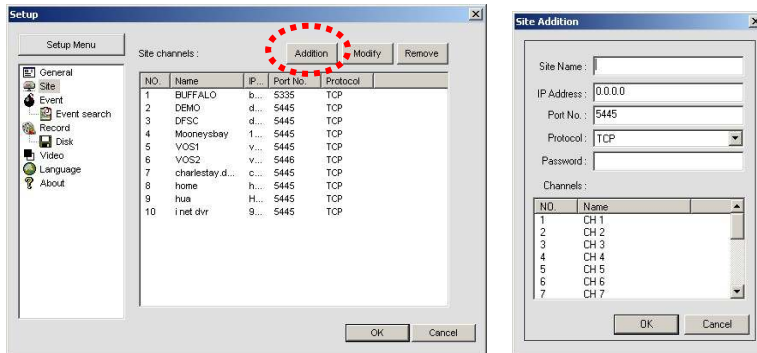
Setup

Setup Menu

General
Site
Event
Event search
Record
Disk
Video
Language
About

Site channels :

Addition
Modify
Remove

| NO. | Name | IP... | Port No. | Protocol |
|---|---|---|---|---|
| 1 | BUFFALO | b... | 5335 | TCP |
| 2 | DEMO | d... | 5445 | TCP |
| 3 | DFSC | d... | 5445 | TCP |
| 4 | Mooneysbay | 1... | 5445 | TCP |
| 5 | VOS1 | v... | 5445 | TCP |
| 6 | VOS2 | v... | 5446 | TCP |
| 7 | charlestay.d... | c... | 5445 | TCP |
| 8 | home | h... | 5445 | TCP |
| 9 | hua | H... | 5445 | TCP |
| 10 | i net dvr | 9... | 5445 | TCP |

OK
Cancel

Site Addition

Site Name :
IP Address : 0.0.0.0
Port No. : 5445
Protocol : TCP
Password :

Channels :

| NO. | Name |
|---|---|
| 1 | CH 1 |
| 2 | CH 2 |
| 3 | CH 3 |
| 4 | CH 4 |
| 5 | CH 5 |
| 6 | CH 6 |
| 7 | CH 7 |

OK
Cancel